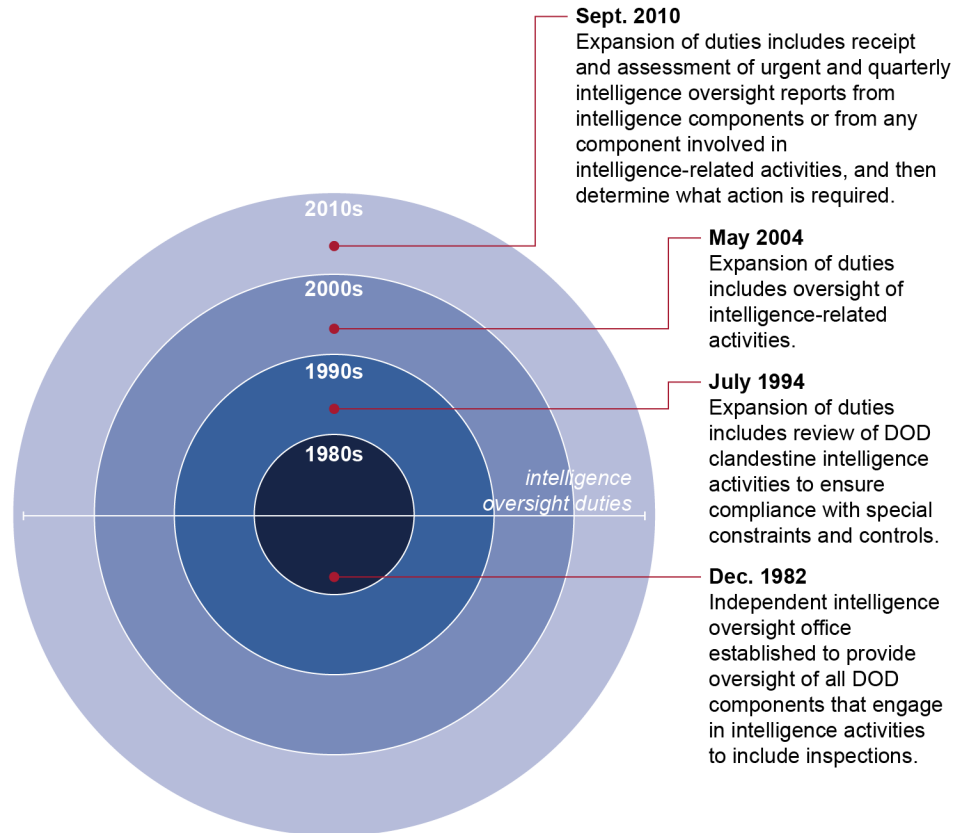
Sept. 2010
Expansion of duties includes receipt and assessment of urgent and quarterly intelligence oversight reports from intelligence components or from any component involved in intelligence-related activities, and then determine what action is required.

2010s

May 2004
Expansion of duties includes oversight of intelligence-related activities.

2000s

July 1994
Expansion of duties includes review of DOD clandestine intelligence activities to ensure compliance with special constraints and controls.

1990s

1980s

intelligence oversight duties

Dec. 1982
Independent intelligence oversight office established to provide oversight of all DOD components that engage in intelligence activities to include inspections.